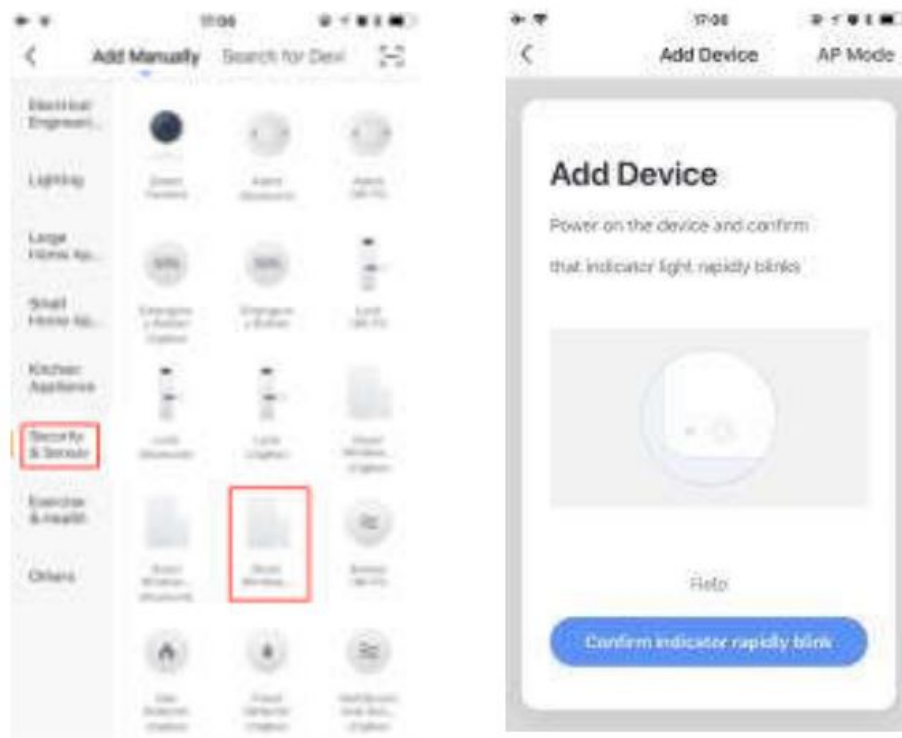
17:06

Add Manually Search for Devi

Electrical Engineeri...

Lighting

Large Home Ap...

Small Home Ap...

Kitchen Appliance

Security & Sensor

Exercise & Health

Others

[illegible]

17:06

Add Device AP Mode

Add Device

Power on the device and confirm

that indicator light rapidly blinks

Help

Confirm indicator rapidly blink